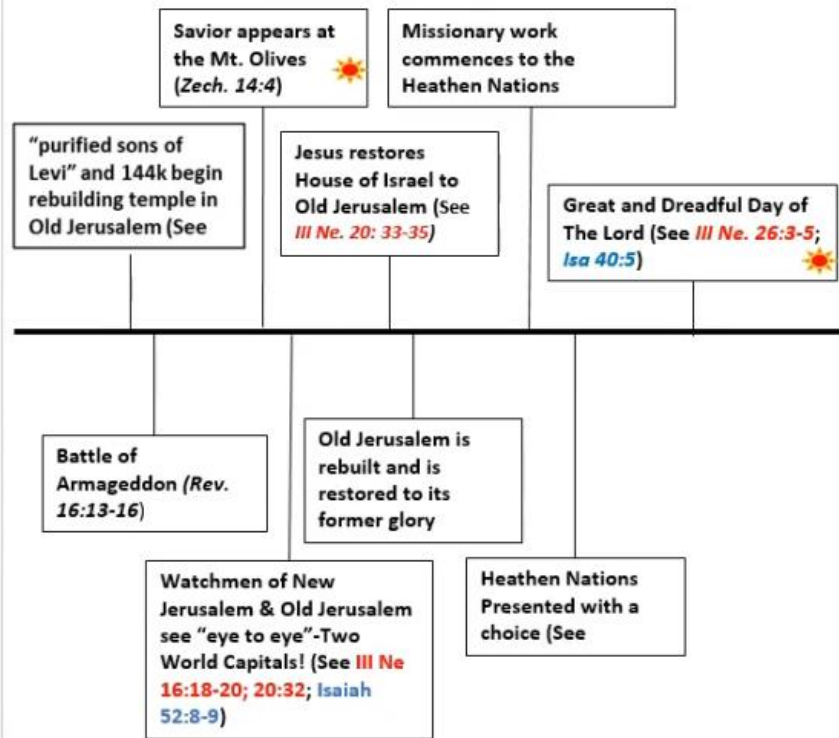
Savior appears at the Mt. Olives (Zech. 14:4)

Missionary work commences to the Heathen Nations

"purified sons of Levi" and 144k begin rebuilding temple in Old Jerusalem (See

Jesus restores House of Israel to Old Jerusalem (See III Ne. 20: 33-35)

Great and Dreadful Day of The Lord (See III Ne. 26:3-5; Isa 40:5)

Battle of Armageddon (Rev. 16:13-16)

Old Jerusalem is rebuilt and is restored to its former glory

Watchmen of New Jerusalem & Old Jerusalem see "eye to eye"-Two World Capitals! (See III Ne 16:18-20; 20:32; Isaiah 52:8-9)

Heathen Nations Presented with a choice (See